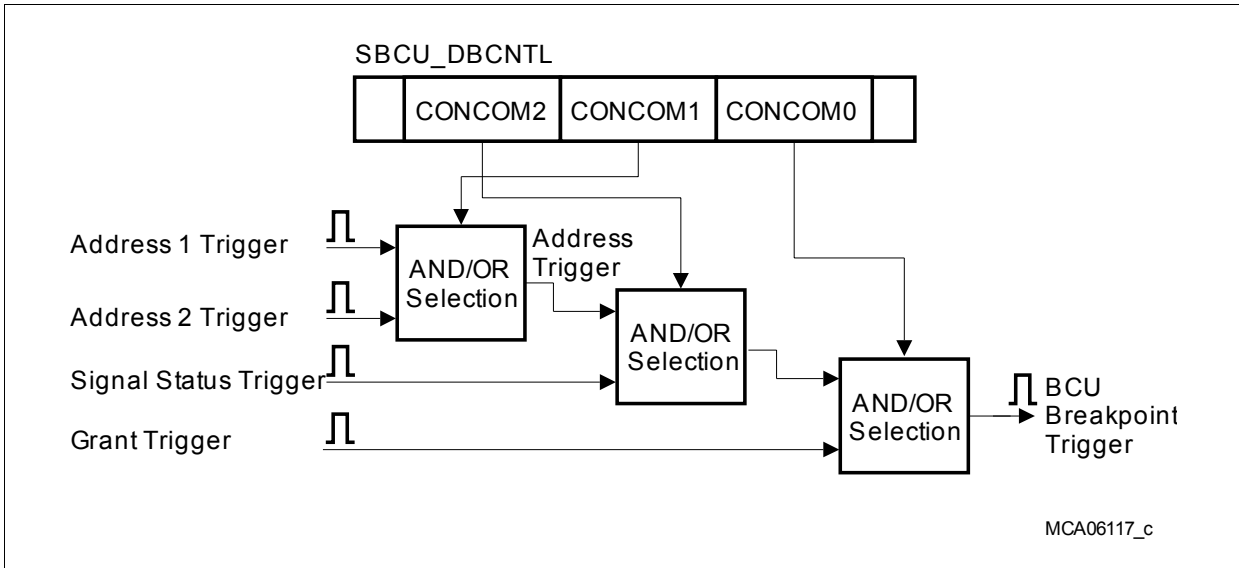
SBCU_DBCNTL

CONCOM2 CONCOM1 CONCOM0

Address 1 Trigger

Address 2 Trigger

Signal Status Trigger

Grant Trigger

AND/OR Selection

Address Trigger

AND/OR Selection

AND/OR Selection

BCU Breakpoint Trigger

MCA06117_c